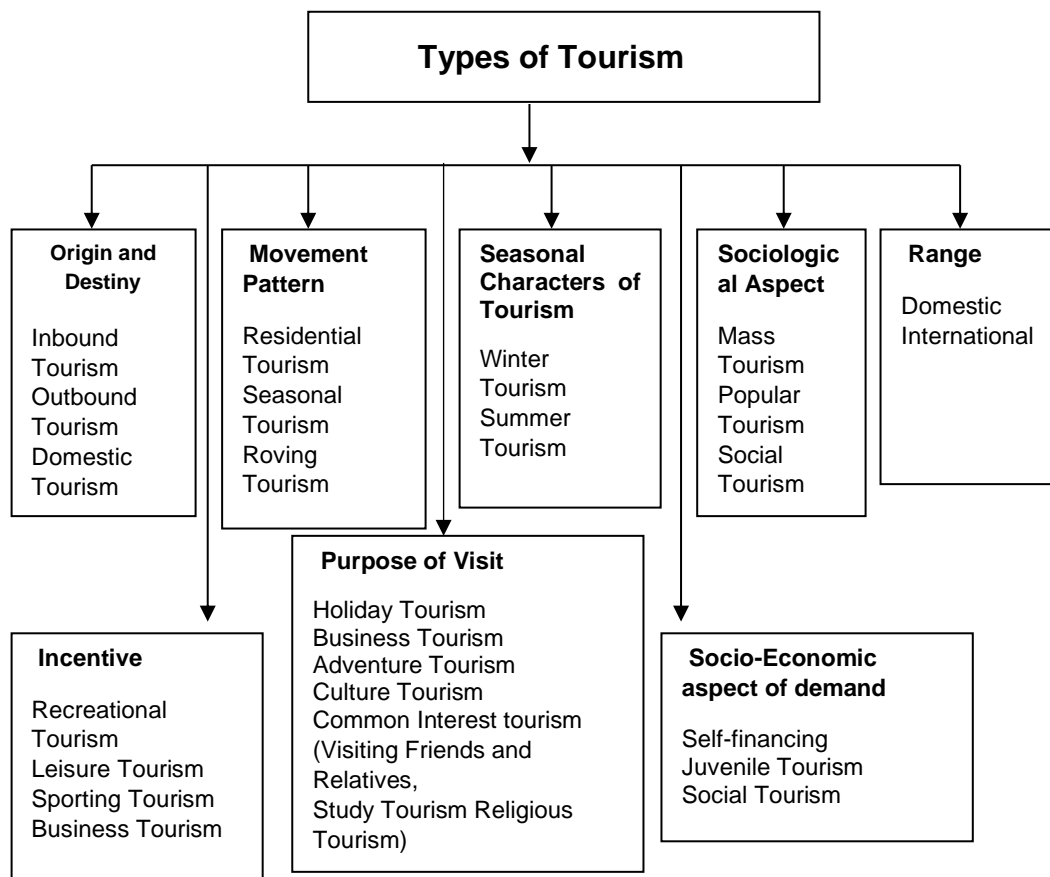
Types of Tourism

Origin and Destiny

Inbound Tourism
Outbound Tourism
Domestic Tourism

Movement Pattern

Residential Tourism
Seasonal Tourism
Roving Tourism

Seasonal Characters of Tourism

Winter Tourism
Summer Tourism

Sociological Aspect

Mass Tourism
Popular Tourism
Social Tourism

Range

Domestic
International

Incentive

Recreational Tourism
Leisure Tourism
Sporting Tourism
Business Tourism

Purpose of Visit

Holiday Tourism
Business Tourism
Adventure Tourism
Culture Tourism
Common Interest tourism (Visiting Friends and Relatives,
Study Tourism Religious Tourism)

Socio-Economic aspect of demand

Self-financing
Juvenile Tourism
Social Tourism